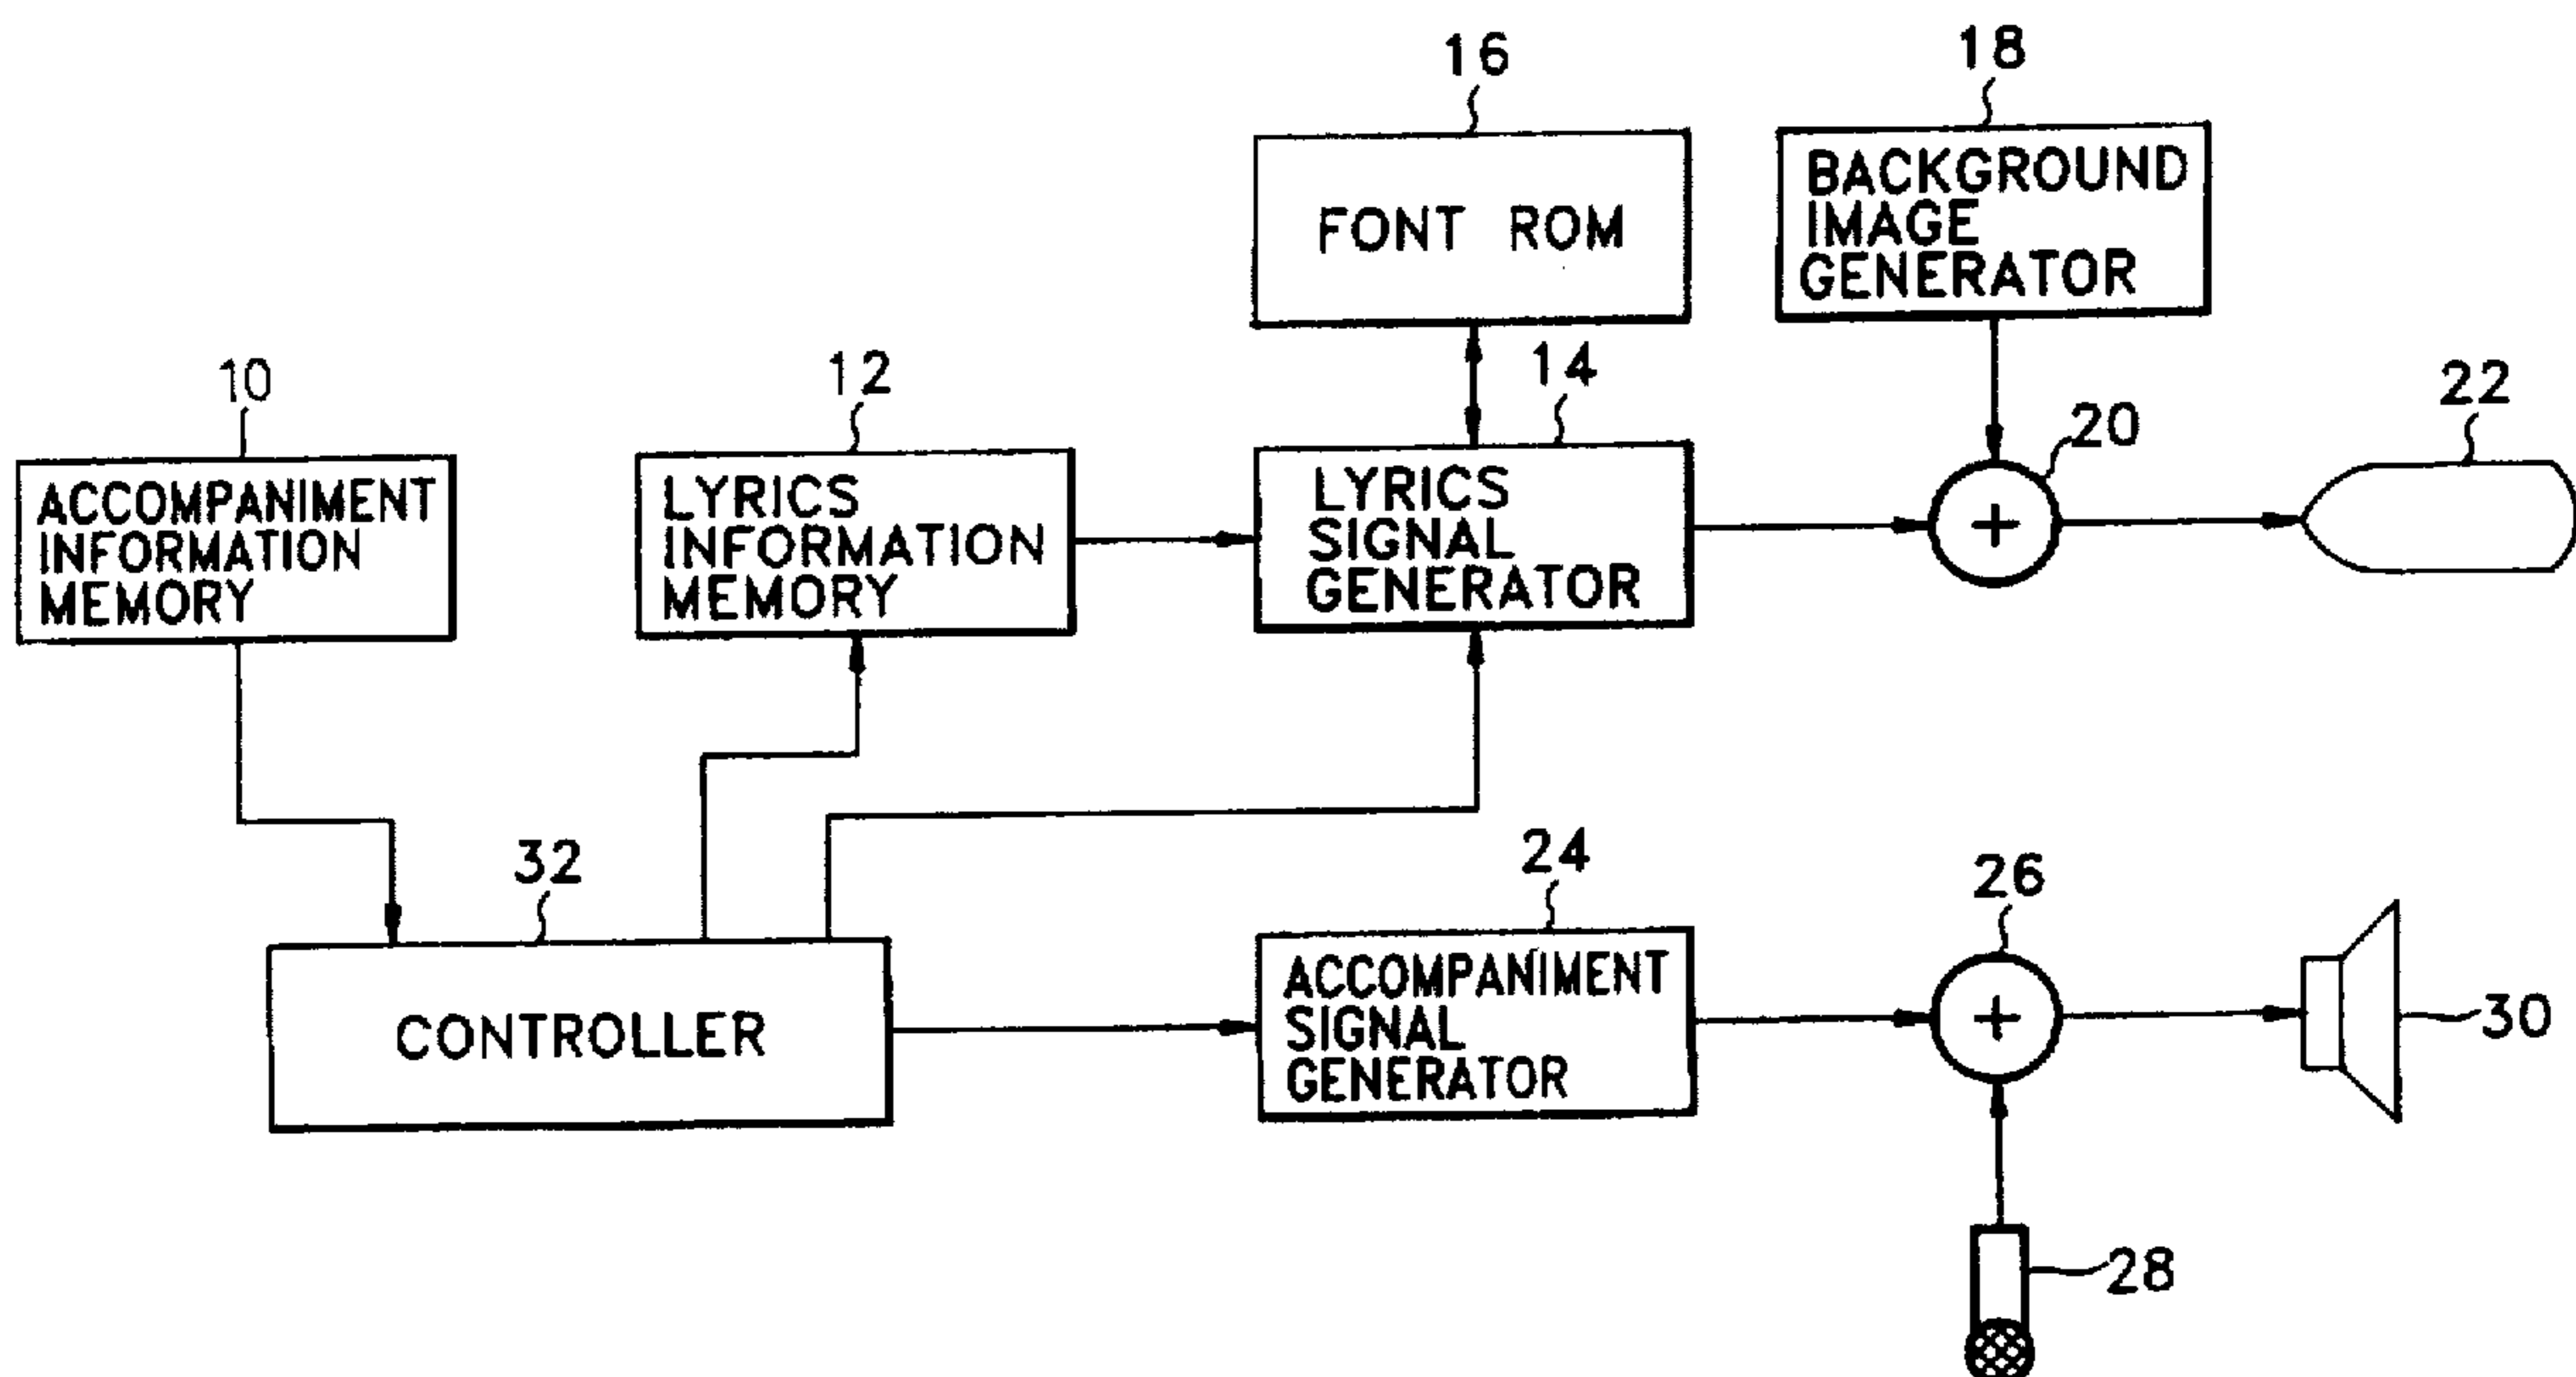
16

18

FONT ROM

BACKGROUND IMAGE GENERATOR

10

12

14

22

20

ACCOMPANIMENT INFORMATION MEMORY

LYRICS INFORMATION MEMORY

LYRICS SIGNAL GENERATOR

+

32

24

26

CONTROLLER

ACCOMPANIMENT SIGNAL GENERATOR

+

30

28